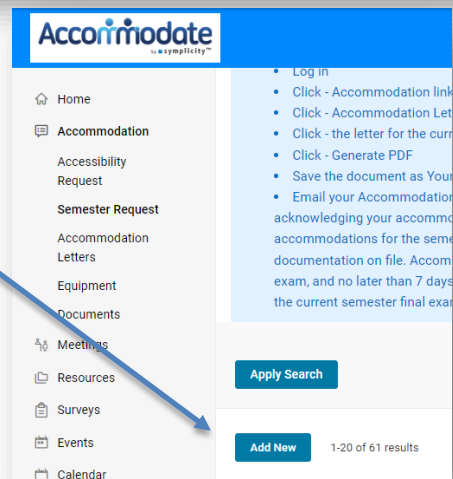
Accommodate by symplicity™

Home
Accommodation
Accessibility Request
Semester Request
Accommodation Letters
Equipment
Documents
Meetings
Resources
Surveys
Events
Calendar

• Log in
• Click - Accommodation link
• Click - Accommodation Lett
• Click - the letter for the curr
• Click - Generate PDF
• Save the document as Your
• Email your Accommodation
acknowledging your accommo
accommodations for the seme
documentation on file. Accom
exam, and no later than 7 days
the current semester final exa

Apply Search

Add New 1-20 of 61 results